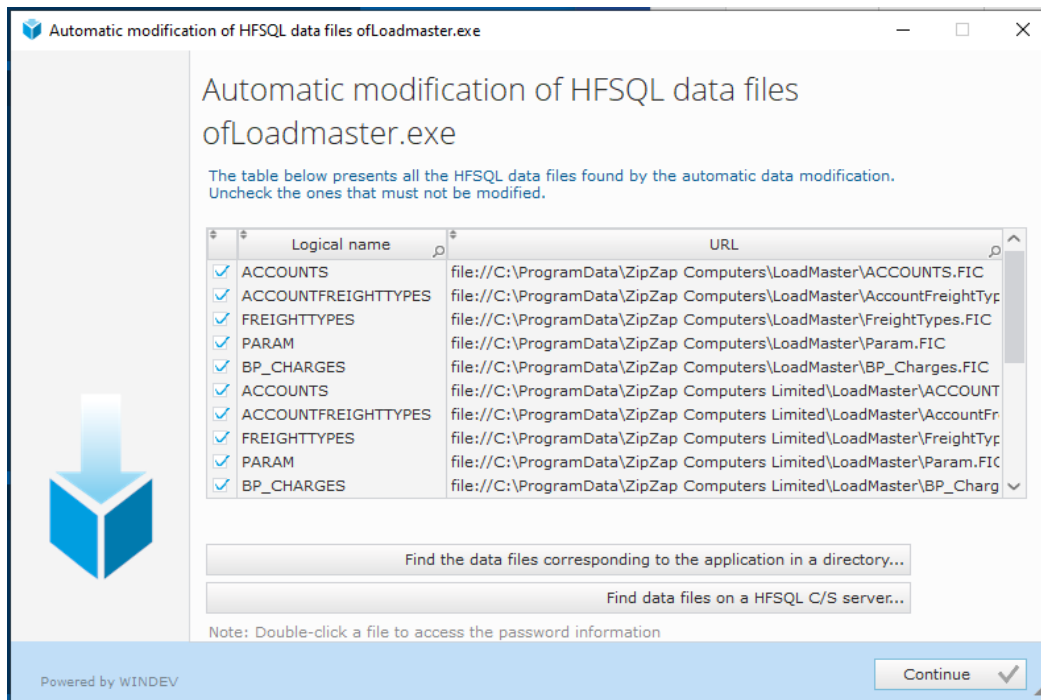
Automatic modification of HFSQL data files ofLoadmaster.exe

Automatic modification of HFSQL data files ofLoadmaster.exe

The table below presents all the HFSQL data files found by the automatic data modification. Uncheck the ones that must not be modified.

| | Logical name | URL |
|---|---|---|
| ✓ | ACCOUNTS | file://C:\ProgramData\ZipZap Computers\LoadMaster\ACCOUNTS.FIC |
| ✓ | ACCOUNTFREIGHTTYPES | file://C:\ProgramData\ZipZap Computers\LoadMaster\AccountFreightTyp |
| ✓ | FREIGHTTYPES | file://C:\ProgramData\ZipZap Computers\LoadMaster\FreightTypes.FIC |
| ✓ | PARAM | file://C:\ProgramData\ZipZap Computers\LoadMaster\Param.FIC |
| ✓ | BP_CHARGES | file://C:\ProgramData\ZipZap Computers\LoadMaster\BP_Charges.FIC |
| ✓ | ACCOUNTS | file://C:\ProgramData\ZipZap Computers Limited\LoadMaster\ACCOUNT |
| ✓ | ACCOUNTFREIGHTTYPES | file://C:\ProgramData\ZipZap Computers Limited\LoadMaster\AccountFr |
| ✓ | FREIGHTTYPES | file://C:\ProgramData\ZipZap Computers Limited\LoadMaster\FreightTyp |
| ✓ | PARAM | file://C:\ProgramData\ZipZap Computers Limited\LoadMaster\Param.FIC |
| ✓ | BP_CHARGES | file://C:\ProgramData\ZipZap Computers Limited\LoadMaster\BP_Charg |

Find the data files corresponding to the application in a directory...

Find data files on a HFSQL C/S server...

Note: Double-click a file to access the password information

Powered by WINDEV

Continue